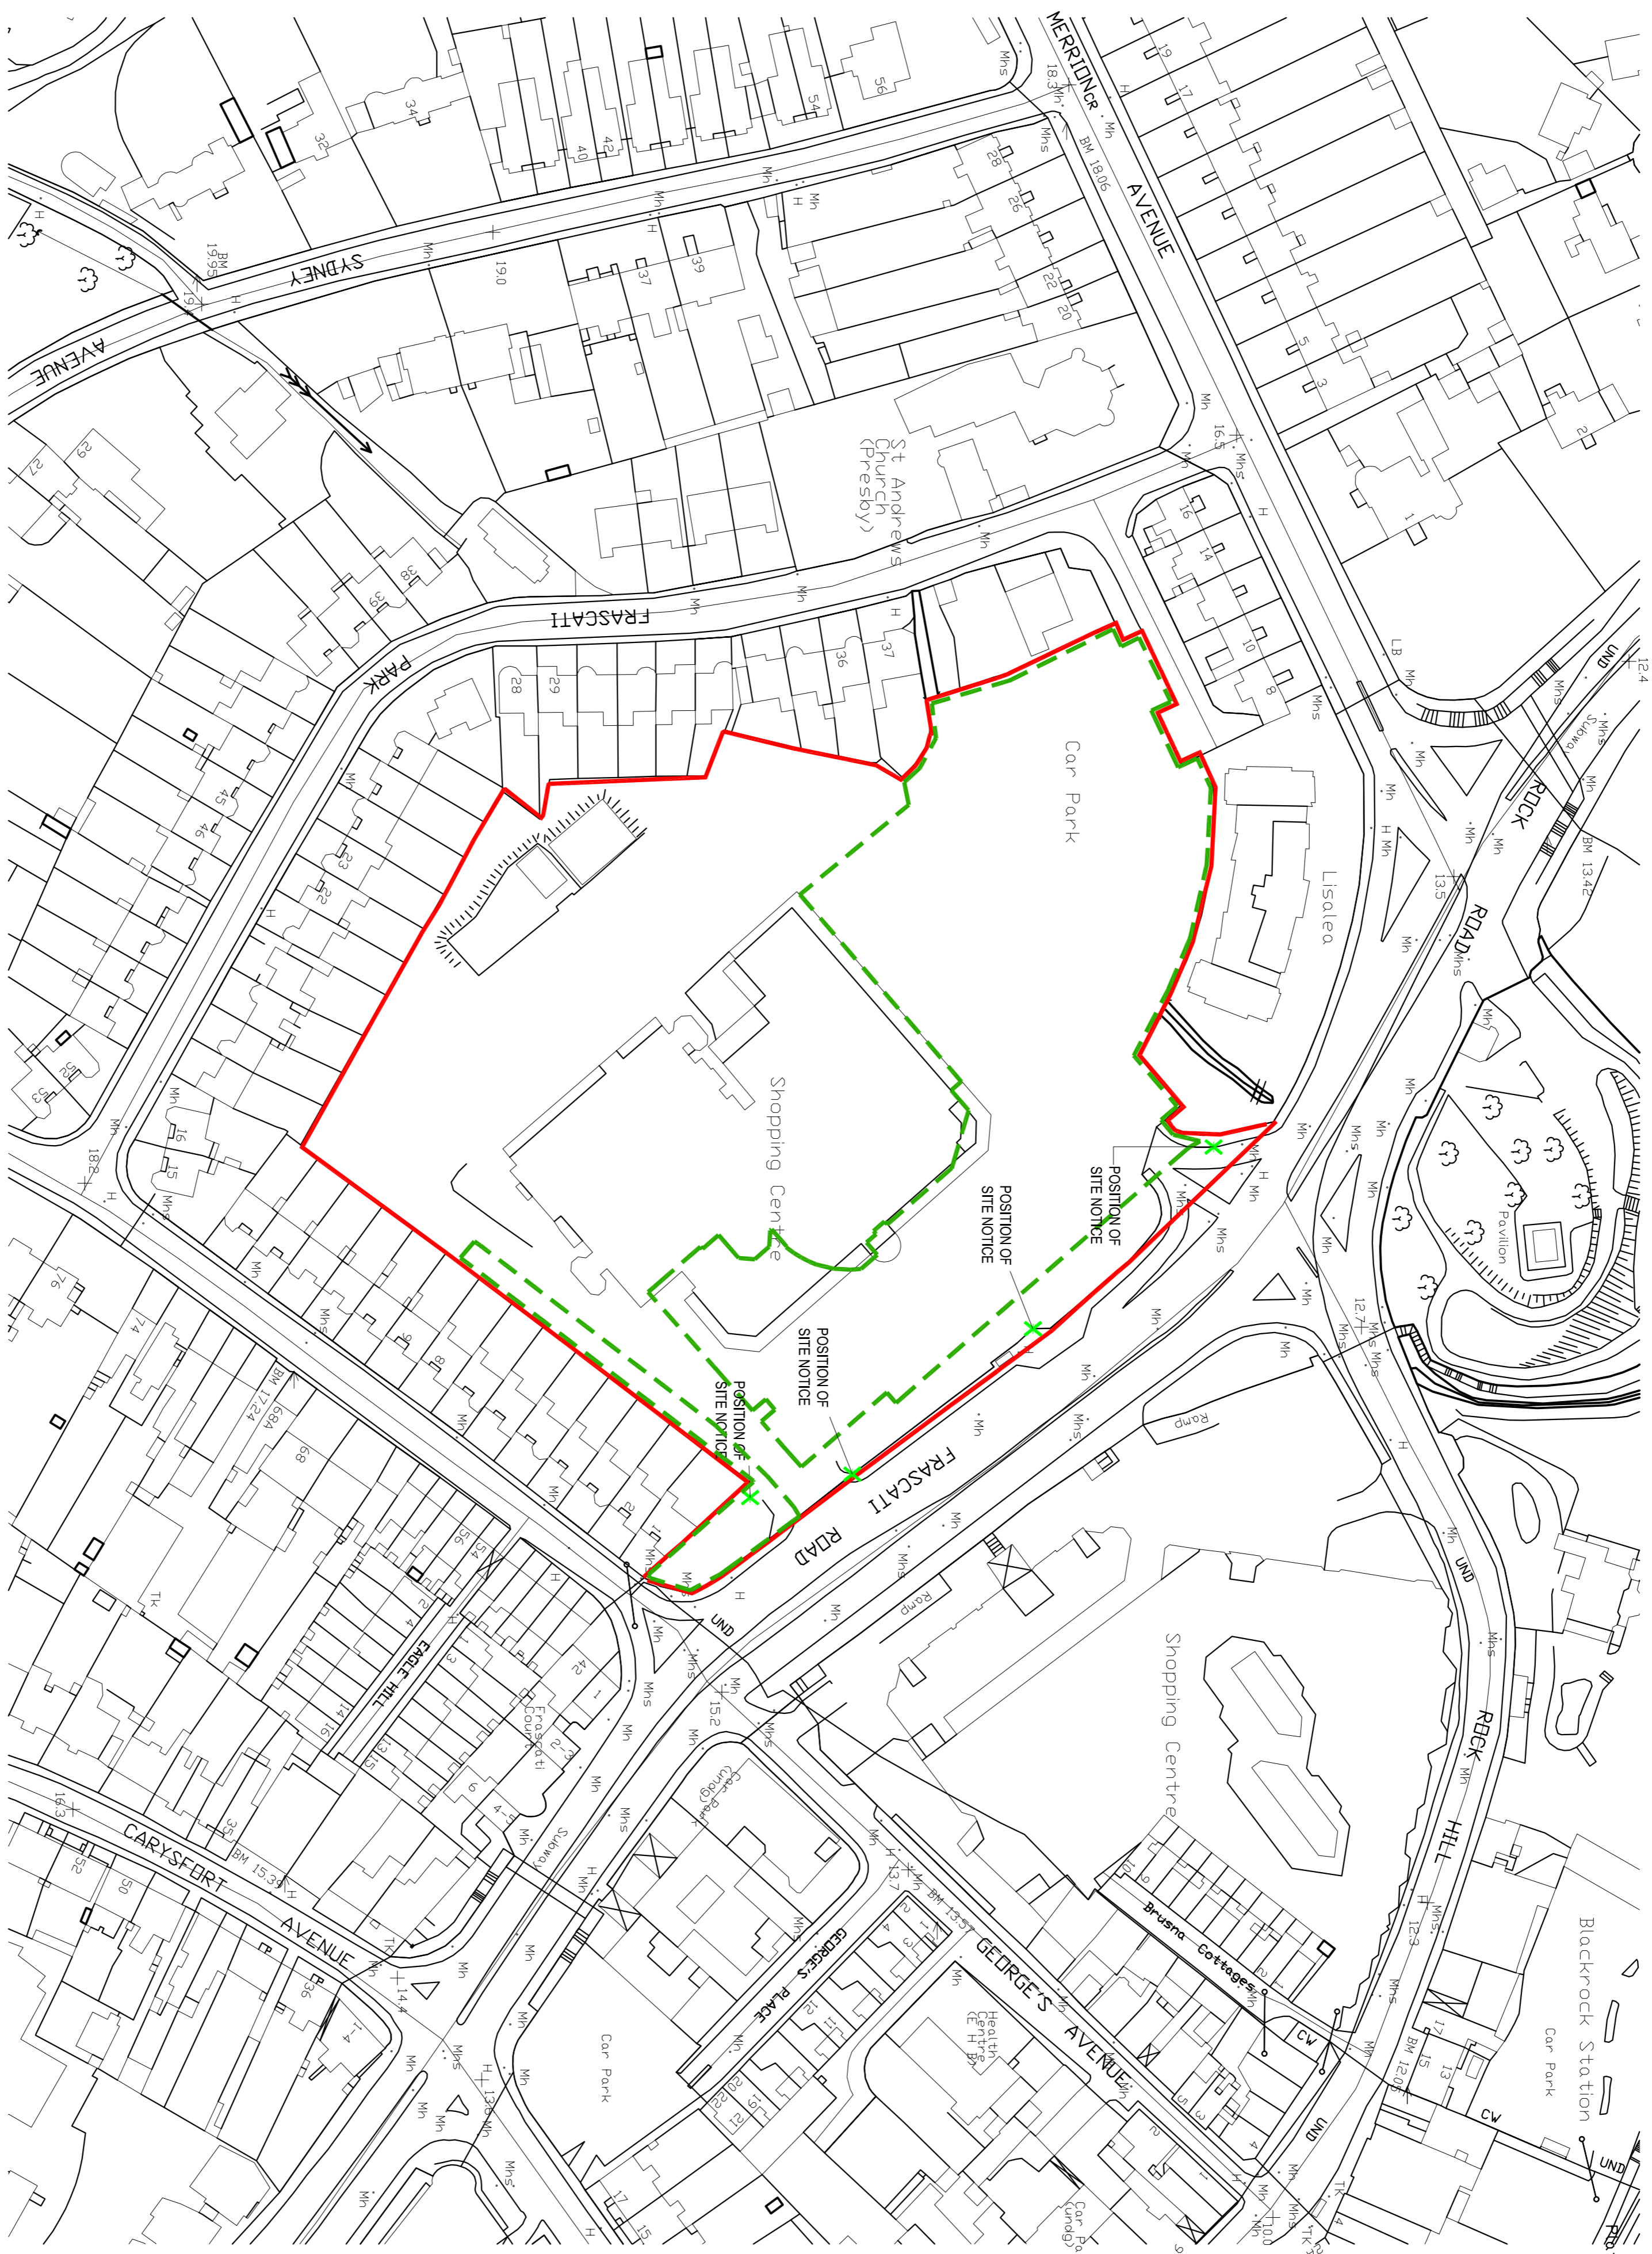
MERRION CR.
AVENUE
SYDNEY
AVENUE
BM 18.06
BM 19.95
19.0
18.3
56
54
42
40
34
32
28
26
22
20
19
17
5
3
2
1
37
39
St Andrews Church (Presby)
16.5
FRASCATI
PARK
16
14
10
8
28
29
36
37
29
27
39
38
45
46
23
22
Car Park
Lisalea
Shopping Centre
POSITION OF SITE NOTICE
POSITION OF SITE NOTICE
POSITION OF SITE NOTICE
POSITION OF SITE NOTICE
ROCK
ROAD
BM 13.42
13.5
12.4
Subway
Pavilion
12.7
UND
LB
16
15
18.2
76
74
BM 17.24
68A
68
9
8
FRASCATI
ROAD
Ramp
Ramp
UND
EAGLE HILL
56
54
42
Frascati Court
15.2
Shopping Centre
ROCK
HILL
12.3
Brusna Cottages
CW
Blackrock Station
Car Park
BM 12.05
CARYSFORT
AVENUE
BM 15.39
16.3
52
50
36
14.4
13.6
Car Park
Car Park (undg)
GEORGE'S PLACE
GEORGE'S AVENUE
Health Centre (E H B)
BM 13.57
13.7
Car Park (undg)
10.0
Tk
TK
Mn
Mns
H